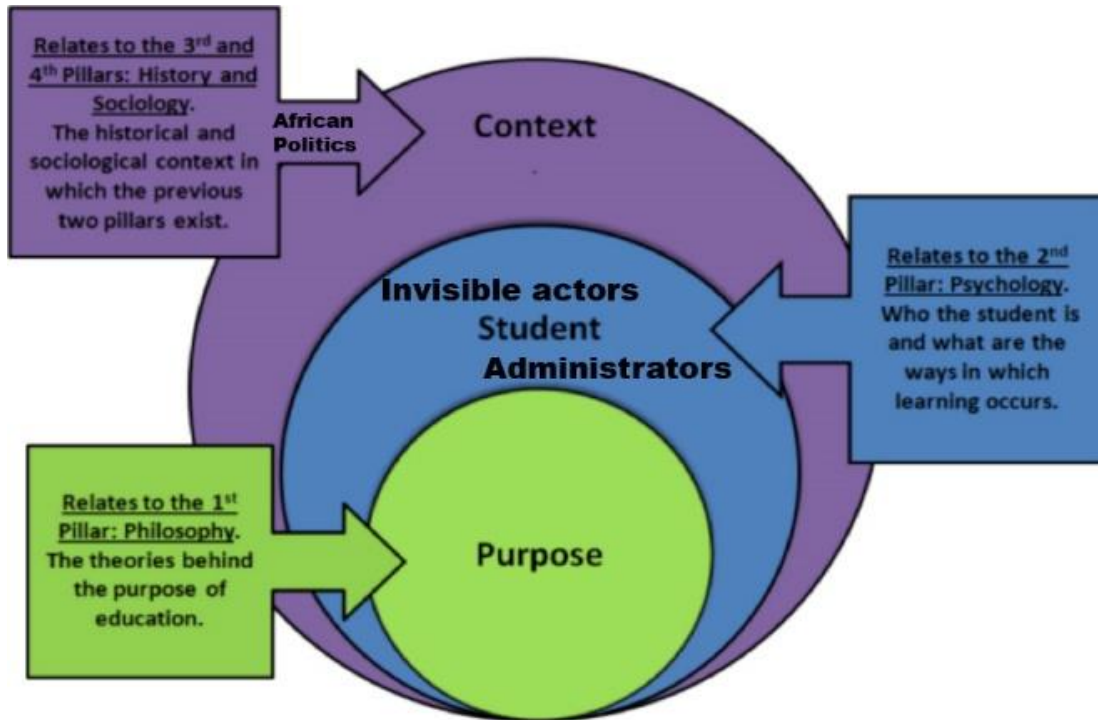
Relates to the 3$^{rd}$ and 4$^{th}$ Pillars: History and Sociology. The historical and sociological context in which the previous two pillars exist.

African Politics

Context

Relates to the 2$^{nd}$ Pillar: Psychology. Who the student is and what are the ways in which learning occurs.

Invisible actors

Student

Administrators

Relates to the 1$^{st}$ Pillar: Philosophy. The theories behind the purpose of education.

Purpose